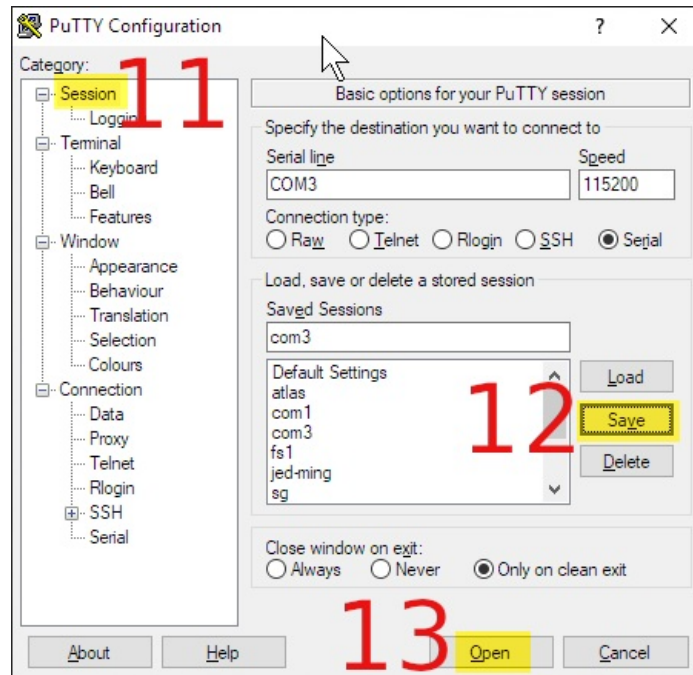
PuTTY Configuration ? ×

Category:
Session 11
Logging
Terminal
Keyboard
Bell
Features
Window
Appearance
Behaviour
Translation
Selection
Colours
Connection
Data
Proxy
Telnet
Rlogin
SSH
Serial

Basic options for your PuTTY session

Specify the destination you want to connect to
Serial line
COM3
Speed
115200
Connection type:
Raw Telnet Rlogin SSH Serial

Load, save or delete a stored session
Saved Sessions
com3
Default Settings
atlas
com1
com3
fs1
jed-ming
sg
Load
12 Save
Delete

Close window on exit:
Always Never Only on clean exit

About Help 13 Open Cancel